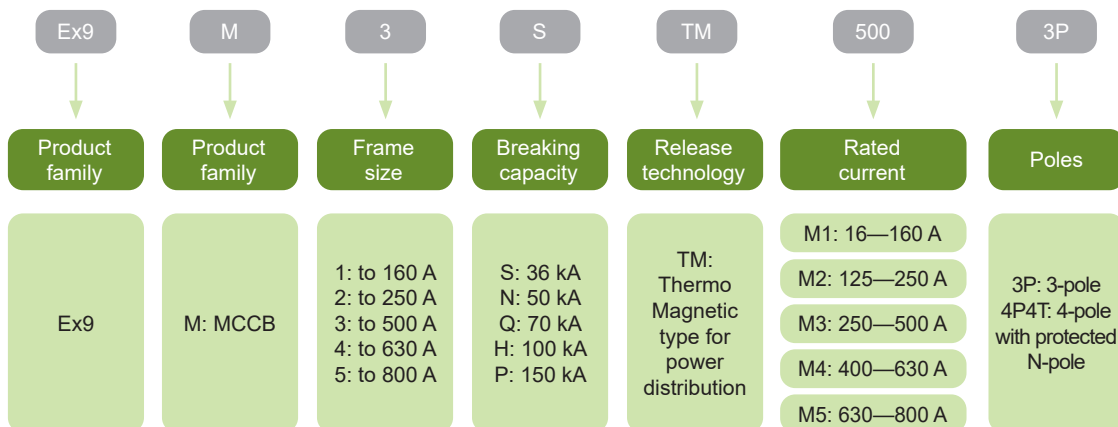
Ex9

Product family

Ex9

M

Product family

M: MCCB

3

Frame size

1: to 160 A
2: to 250 A
3: to 500 A
4: to 630 A
5: to 800 A

S

Breaking capacity

S: 36 kA
N: 50 kA
Q: 70 kA
H: 100 kA
P: 150 kA

TM

Release technology

TM: Thermo Magnetic type for power distribution

500

Rated current

M1: 16—160 A

M2: 125—250 A

M3: 250—500 A

M4: 400—630 A

M5: 630—800 A

3P

Poles

3P: 3-pole
4P4T: 4-pole with protected N-pole